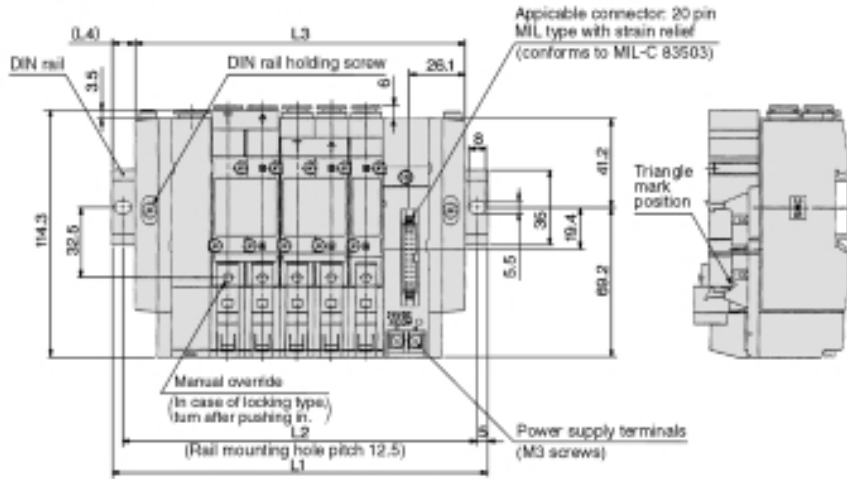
(L4)
L3
Appicable connector: 20 pin MIL type with strain relief (conforms to MIL-C 83503)
DIN rail
DIN rail holding screw
3.5
26.1
8
8
41.2
Triangle mark position
114.3
32.5
36
19.4
5.5
69.2
Manual override
(In case of locking type, turn after pushing in.)
L2
5
Power supply terminals
(M3 screws)
(Rail mounting hole pitch 12.5)
L1